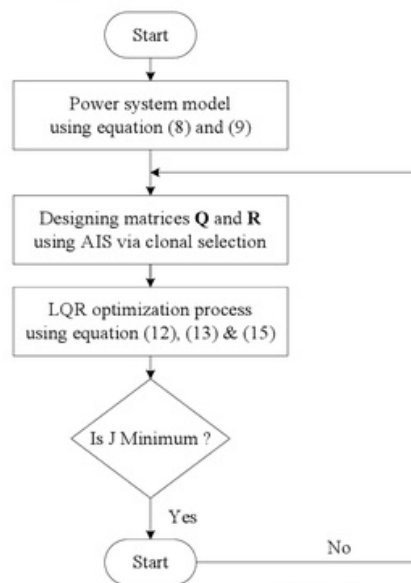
Start

Power system model using equation (8) and (9)

Designing matrices **Q** and **R** using AIS via clonal selection

LQR optimization process using equation (12), (13) & (15)

Is J Minimum ?

Yes

Start

No